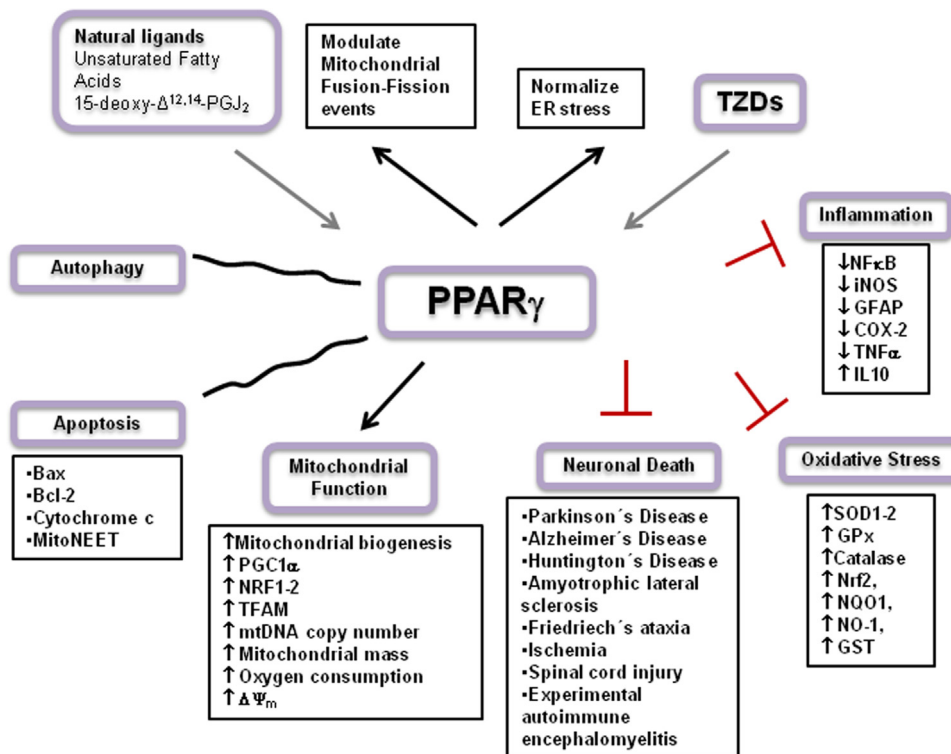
Natural ligands
Unsaturated Fatty Acids
15-deoxy-$\Delta^{12,14}$-PGJ$_2$

Modulate Mitochondrial Fusion-Fission events

Normalize ER stress

TZDs

Inflammation

↓NFκB
↓iNOS
↓GFAP
↓COX-2
↓TNFα
↑IL10

Autophagy

PPARγ

Apoptosis

▪Bax
▪Bcl-2
▪Cytochrome c
▪MitoNEET

Mitochondrial Function

↑Mitochondrial biogenesis
↑PGC1α
↑NRF1-2
↑TFAM
↑mtDNA copy number
↑Mitochondrial mass
↑Oxygen consumption
↑$\Delta\Psi_m$

Neuronal Death

▪Parkinson´s Disease
▪Alzheimer´s Disease
▪Huntington´s Disease
▪Amyotrophic lateral sclerosis
▪Friedriech´s ataxia
▪Ischemia
▪Spinal cord injury
▪Experimental autoimmune encephalomyelitis

Oxidative Stress

↑SOD1-2
↑GPx
↑Catalase
↑Nrf2,
↑NQO1,
↑NO-1,
↑GST